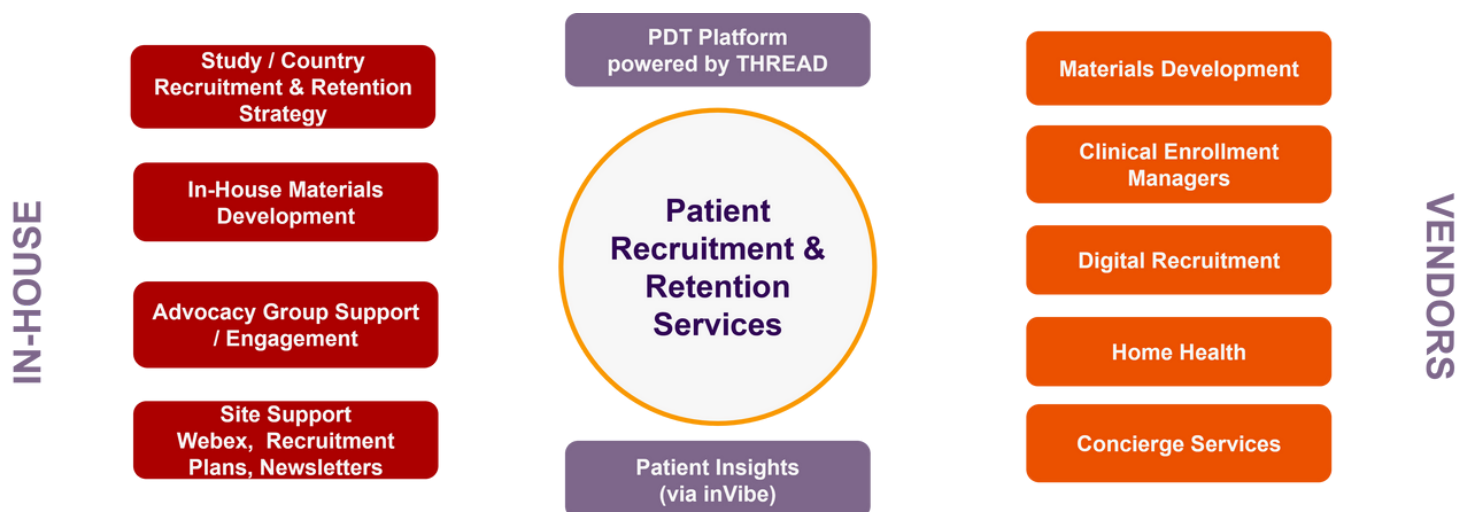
IN-HOUSE

Study / Country Recruitment & Retention Strategy

In-House Materials Development

Advocacy Group Support / Engagement

Site Support Webex, Recruitment Plans, Newsletters

PDT Platform powered by THREAD

Patient Recruitment & Retention Services

Patient Insights (via inVibe)

Materials Development

Clinical Enrollment Managers

Digital Recruitment

Home Health

Concierge Services

VENDORS